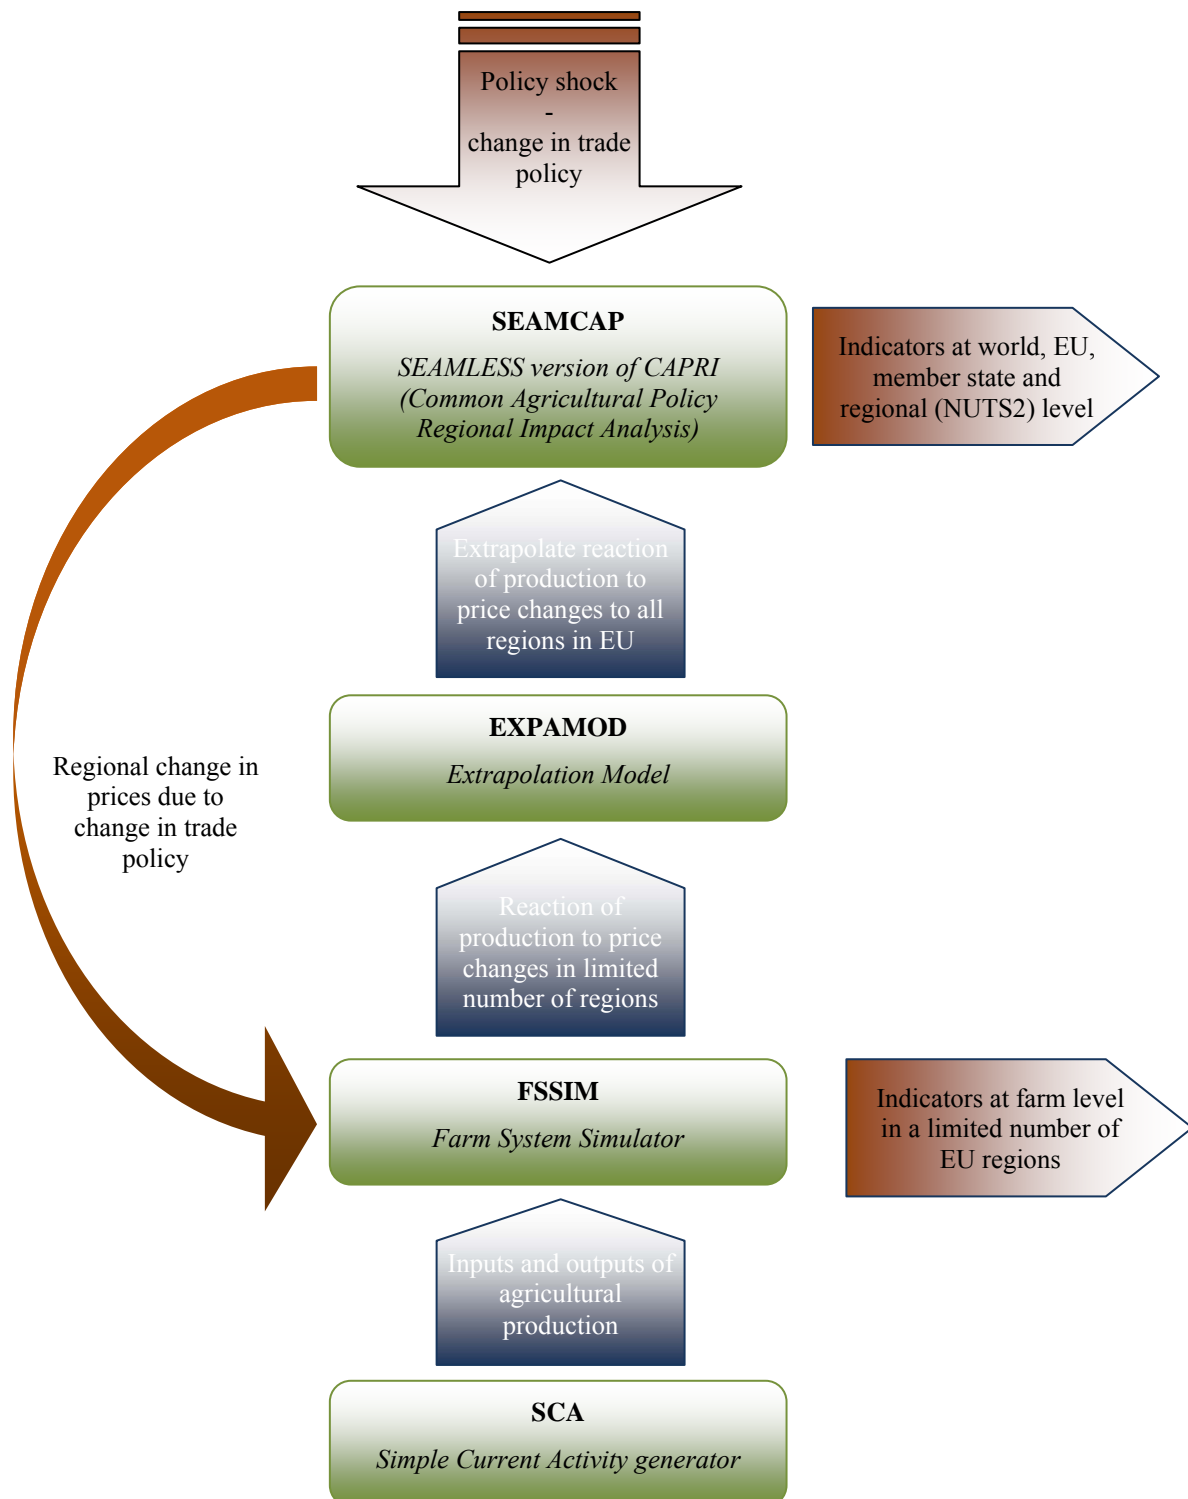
Policy shock
-
change in trade policy

SEAMCAP

SEAMLESS version of CAPRI (Common Agricultural Policy Regional Impact Analysis)

Indicators at world, EU, member state and regional (NUTS2) level

Extrapolate reaction of production to price changes to all regions in EU

EXPAMOD

Extrapolation Model

Regional change in prices due to change in trade policy

Reaction of production to price changes in limited number of regions

FSSIM

Farm System Simulator

Indicators at farm level in a limited number of EU regions

Inputs and outputs of agricultural production

SCA

Simple Current Activity generator